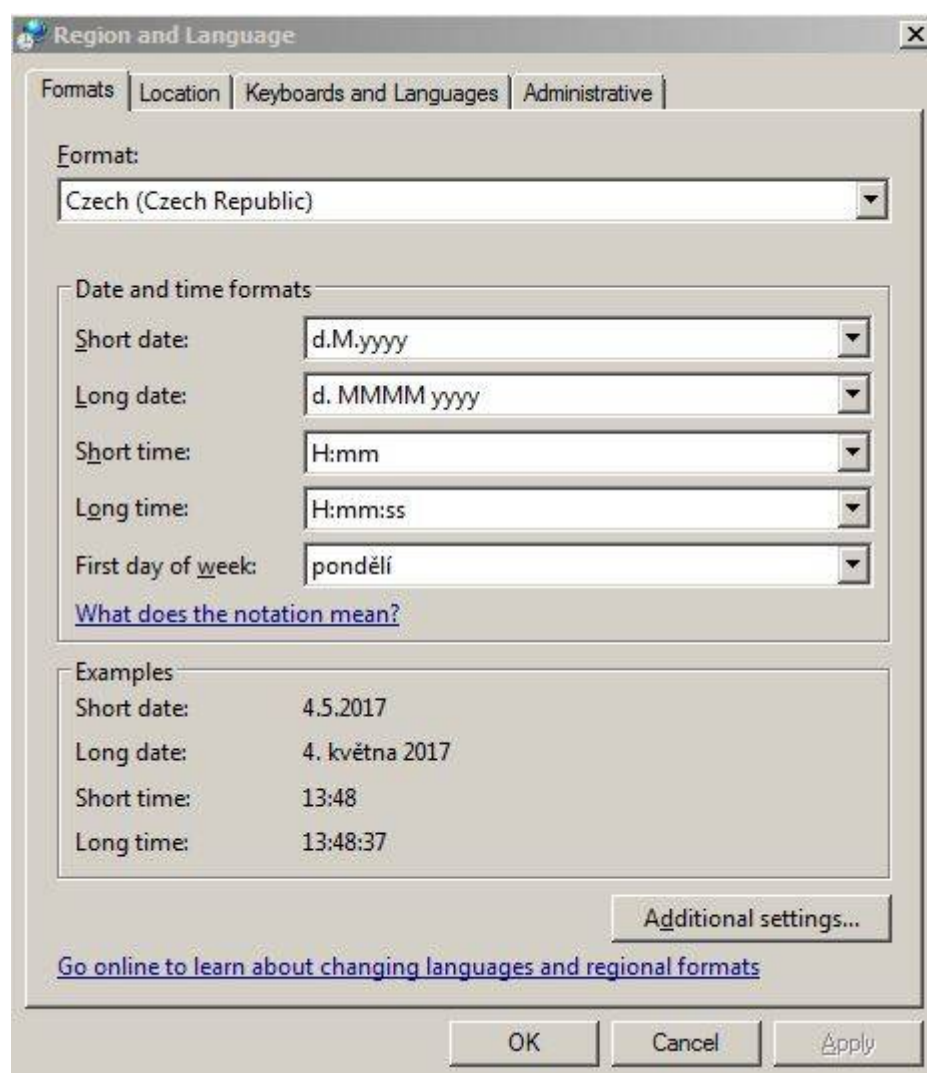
Region and Language

Formats | Location | Keyboards and Languages | Administrative

Format:
Czech (Czech Republic)

Date and time formats

| | |
|---|---|
| Short date: | d.M.yyyy |
| Long date: | d. MMMM yyyy |
| Short time: | H:mm |
| Long time: | H:mm:ss |
| First day of week: | pondělí |

What does the notation mean?

Examples

| | |
|---|---|
| Short date: | 4.5.2017 |
| Long date: | 4. května 2017 |
| Short time: | 13:48 |
| Long time: | 13:48:37 |

Additional settings...

Go online to learn about changing languages and regional formats

OK Cancel Apply